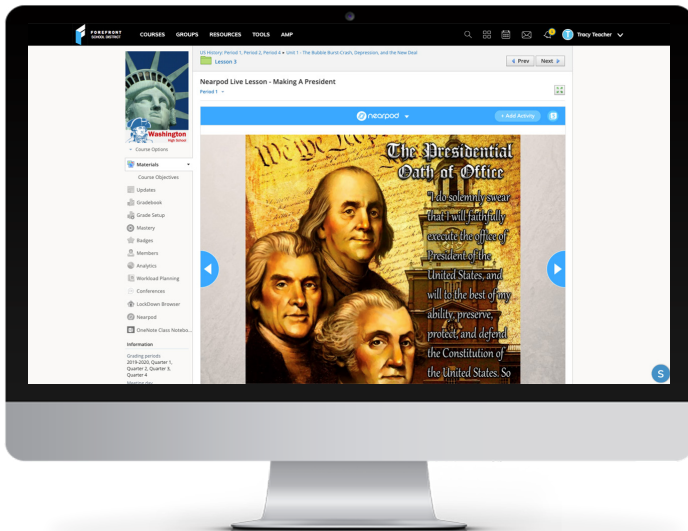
FOREFRONT SCHOOL DISTRICT

COURSES GROUPS RESOURCES TOOLS AMP

Tracy Teacher

Washington High School

Course Options

Materials

Course Objectives

Updates

Gradebook

Grade Setup

Mastery

Badges

Members

Analytics

Workload Planning

Conferences

LockDown Browser

Nearpod

OneNote Class Notebo...

Information

Grading periods
2019-2020, Quarter 1, Quarter 2, Quarter 3, Quarter 4

US History: Period 1, Period 2, Period 4 » Unit 1 - The Bubble Burst-Crash, Depression, and the New Deal

Lesson 3

Prev Next

Nearpod Live Lesson - Making A President

Period 1

nearpod

+ Add Activity

We the People

The Presidential Oath of Office

"I do solemnly swear that I will faithfully execute the office of President of the United States, and will to the best of my ability, preserve, protect, and defend the Constitution of the United States. So

S